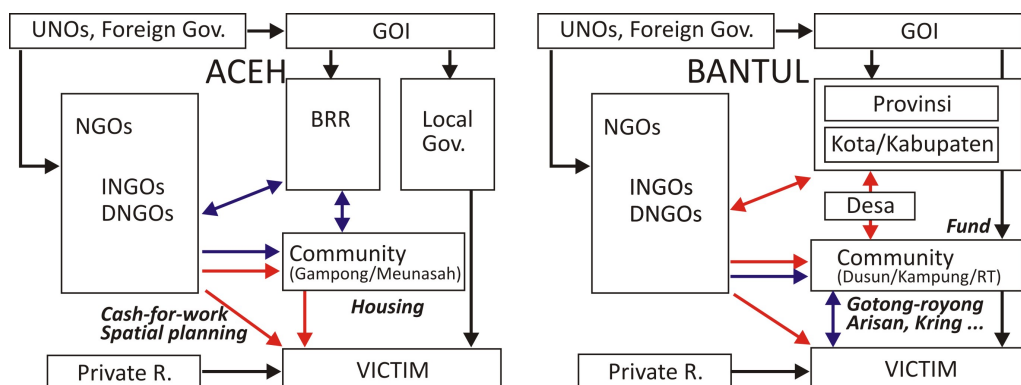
UNOs, Foreign Gov.
GOI
ACEH
NGOs
INGOs
DNGOs
BRR
Local Gov.
Community
(Gampong/Meunasah)
Cash-for-work
Spatial planning
Housing
Private R.
VICTIM

UNOs, Foreign Gov.
GOI
BANTUL
Provinsi
Kota/Kabupaten
NGOs
INGOs
DNGOs
Desa
Fund
Community
(Dusun/Kampung/RT)
Gotong-royong
Arisan, Kring ...
Private R.
VICTIM